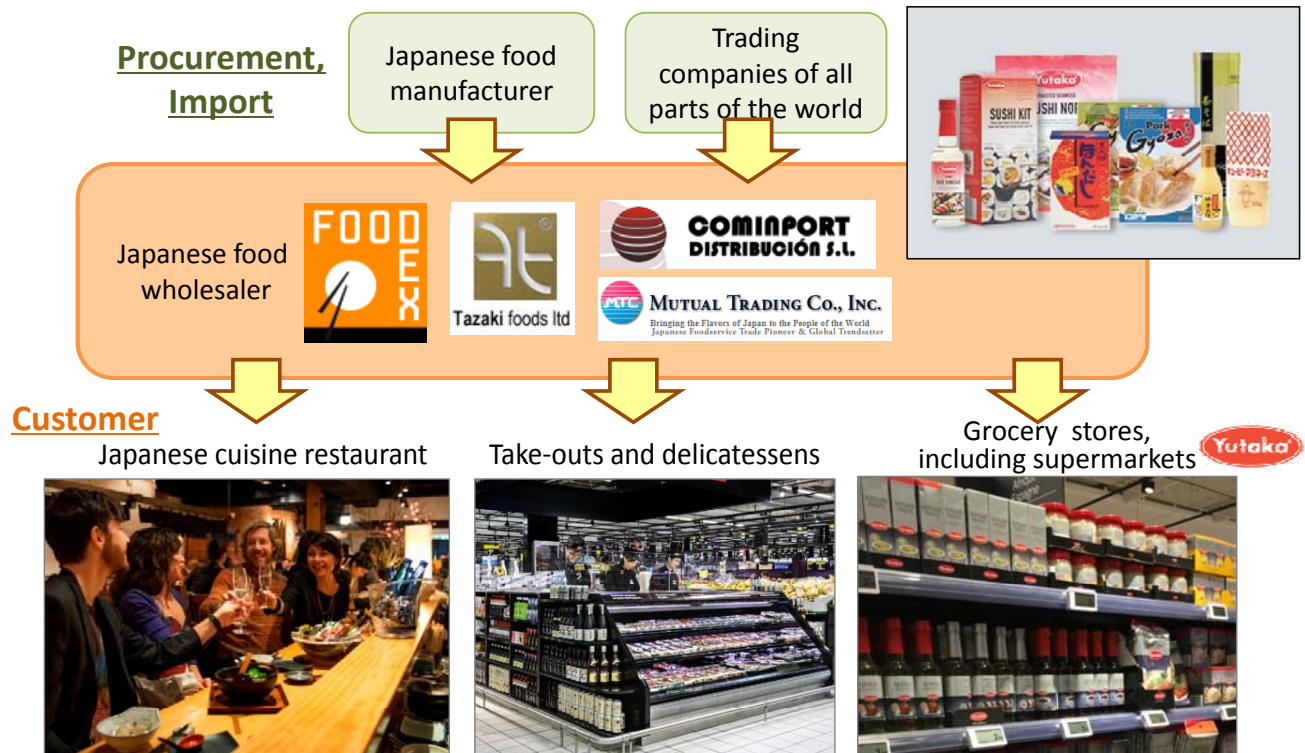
Procurement, Import

Japanese food manufacturer

Trading companies of all parts of the world

Yutaka
SUSHI KIT
SUSHI NORI
Pork Gyoza

Japanese food wholesaler

FOOD EX

Tazaki foods ltd

COMINPORT DISTRIBUCIÓN S.L.

MTC MUTUAL TRADING CO., INC.
Bringing the Flavors of Japan to the People of the World
Japanese Foodservice Trade Pioneer & Global Trendsetter

Customer

Japanese cuisine restaurant

Take-outs and delicatessens

Grocery stores, including supermarkets

Yutaka